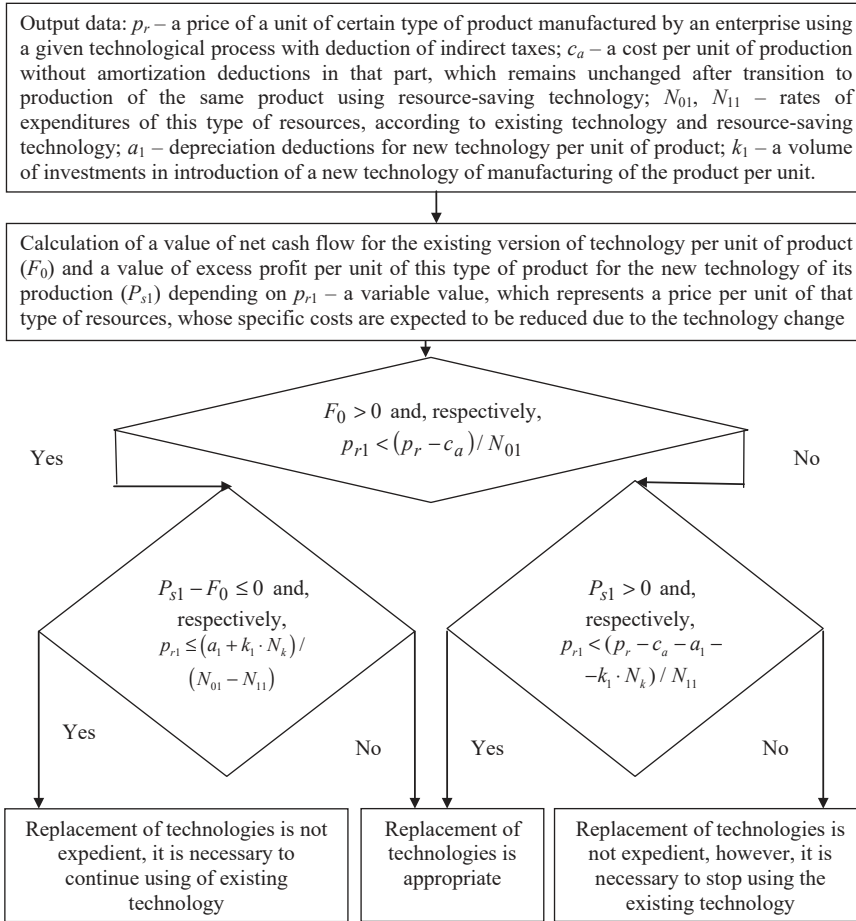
Output data: $p_r$ – a price of a unit of certain type of product manufactured by an enterprise using a given technological process with deduction of indirect taxes; $c_a$ – a cost per unit of production without amortization deductions in that part, which remains unchanged after transition to production of the same product using resource-saving technology; $N_{01}$, $N_{11}$ – rates of expenditures of this type of resources, according to existing technology and resource-saving technology; $a_1$ – depreciation deductions for new technology per unit of product; $k_1$ – a volume of investments in introduction of a new technology of manufacturing of the product per unit.

Calculation of a value of net cash flow for the existing version of technology per unit of product ($F_0$) and a value of excess profit per unit of this type of product for the new technology of its production ($P_{s1}$) depending on $p_{r1}$ – a variable value, which represents a price per unit of that type of resources, whose specific costs are expected to be reduced due to the technology change

$F_0 > 0$ and, respectively, $p_{r1} < (p_r - c_a) / N_{01}$

Yes

No

$P_{s1} - F_0 \leq 0$ and, respectively, $p_{r1} \leq (a_1 + k_1 \cdot N_k) / (N_{01} - N_{11})$

$P_{s1} > 0$ and, respectively, $p_{r1} < (p_r - c_a - a_1 - -k_1 \cdot N_k) / N_{11}$

Yes

No

Yes

No

Replacement of technologies is not expedient, it is necessary to continue using of existing technology

Replacement of technologies is appropriate

Replacement of technologies is not expedient, however, it is necessary to stop using the existing technology